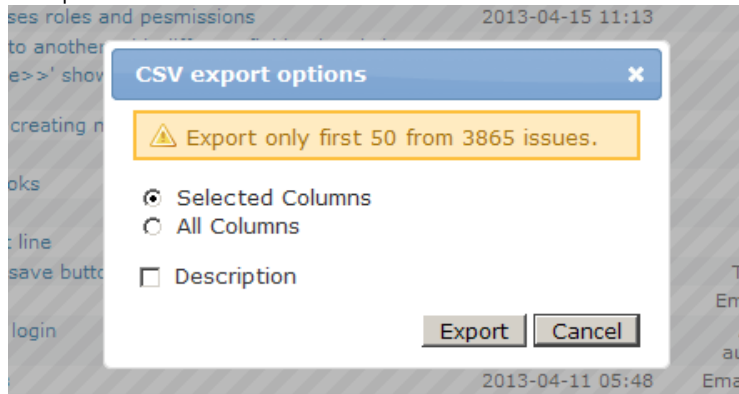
ses roles and pesmissions 2013-04-15 11:13
to another
e>>' show
creating n
oks
t line
save butto
login
2013-04-11 05:48

T
Em
au
Ema

CSV export options ×

⚠ Export only first 50 from 3865 issues.

Selected Columns
All Columns

Description

Export Cancel